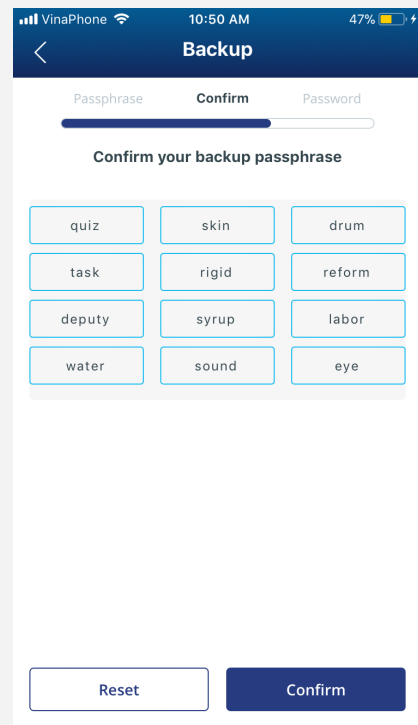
VinaPhone 10:50 AM 47%

Backup

Passphrase Confirm Password

Confirm your backup passphrase

| quiz | skin | drum |
|---|---|---|
| task | rigid | reform |
| deputy | syrup | labor |
| water | sound | eye |

Reset Confirm